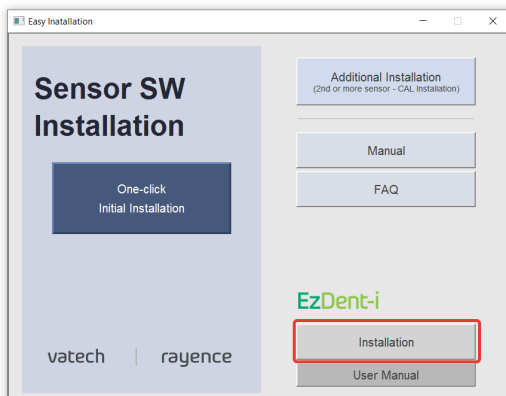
Easy Installation

Sensor SW Installation

One-click
Initial Installation

vatech | rayence

Additional Installation
(2nd or more sensor - CAL Installation)

Manual

FAQ

EzDent-i

Installation

User Manual